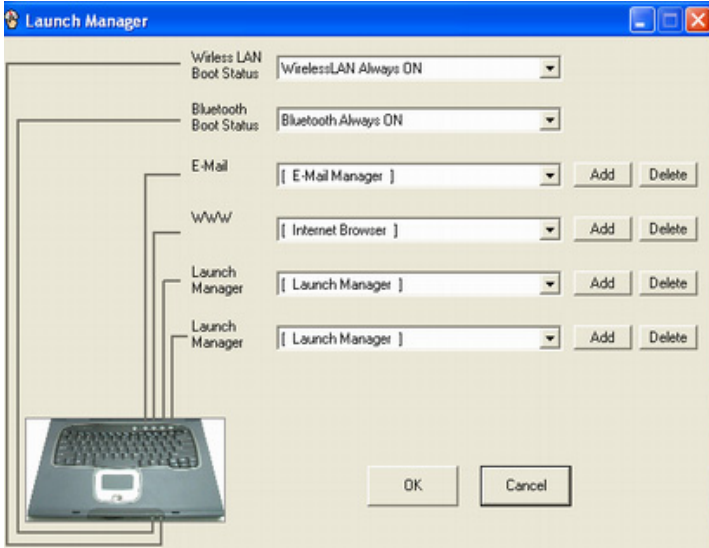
Launch Manager

Wirless LAN Boot Status
WirelessLAN Always ON

Bluetooth Boot Status
Bluetooth Always ON

E-Mail
[ E-Mail Manager ]
Add
Delete

WWW
[ Internet Browser ]
Add
Delete

Launch Manager
[ Launch Manager ]
Add
Delete

Launch Manager
[ Launch Manager ]
Add
Delete

OK
Cancel